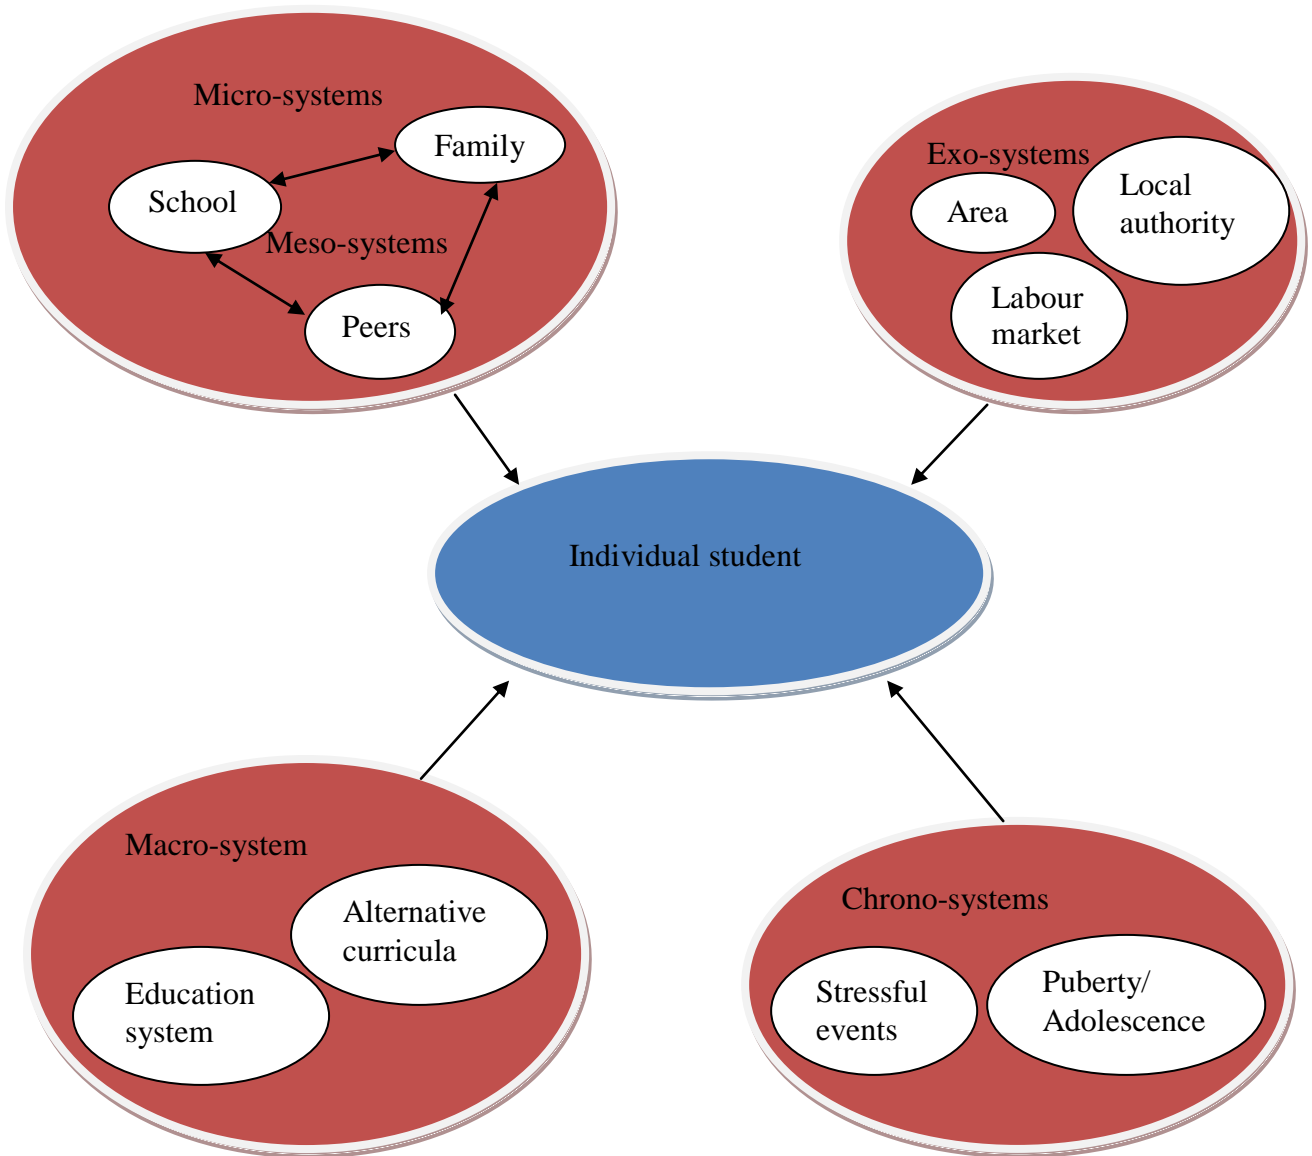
Micro-systems

Family

School

Meso-systems

Peers

Exo-systems

Area

Local authority

Labour market

Individual student

Macro-system

Alternative curricula

Education system

Chrono-systems

Stressful events

Puberty/ Adolescence